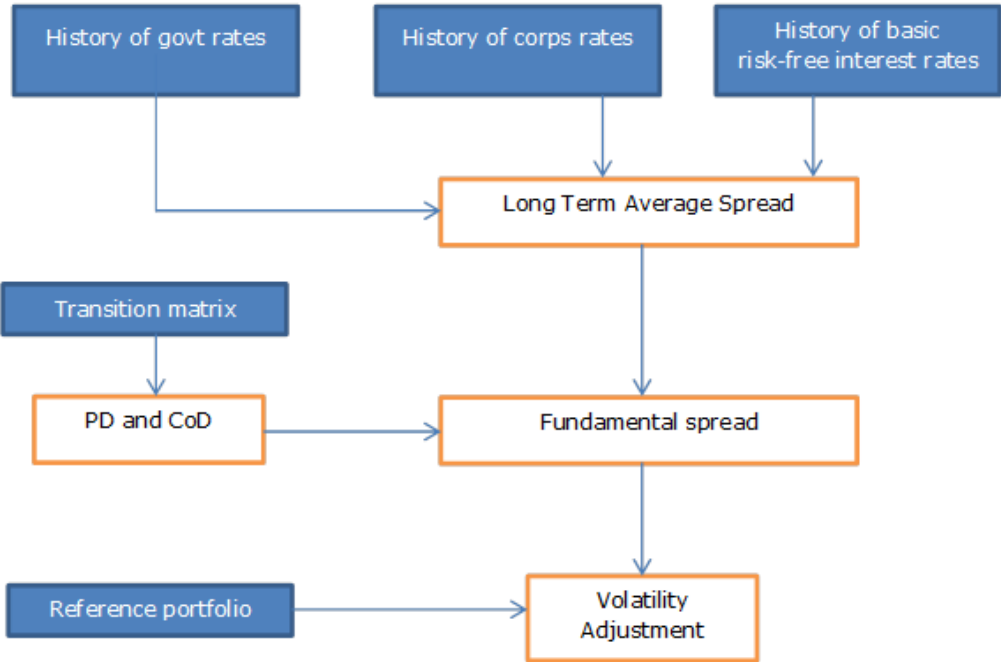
History of govt rates

History of corps rates

History of basic risk-free interest rates

Long Term Average Spread

Transition matrix

PD and CoD

Fundamental spread

Reference portfolio

Volatility Adjustment